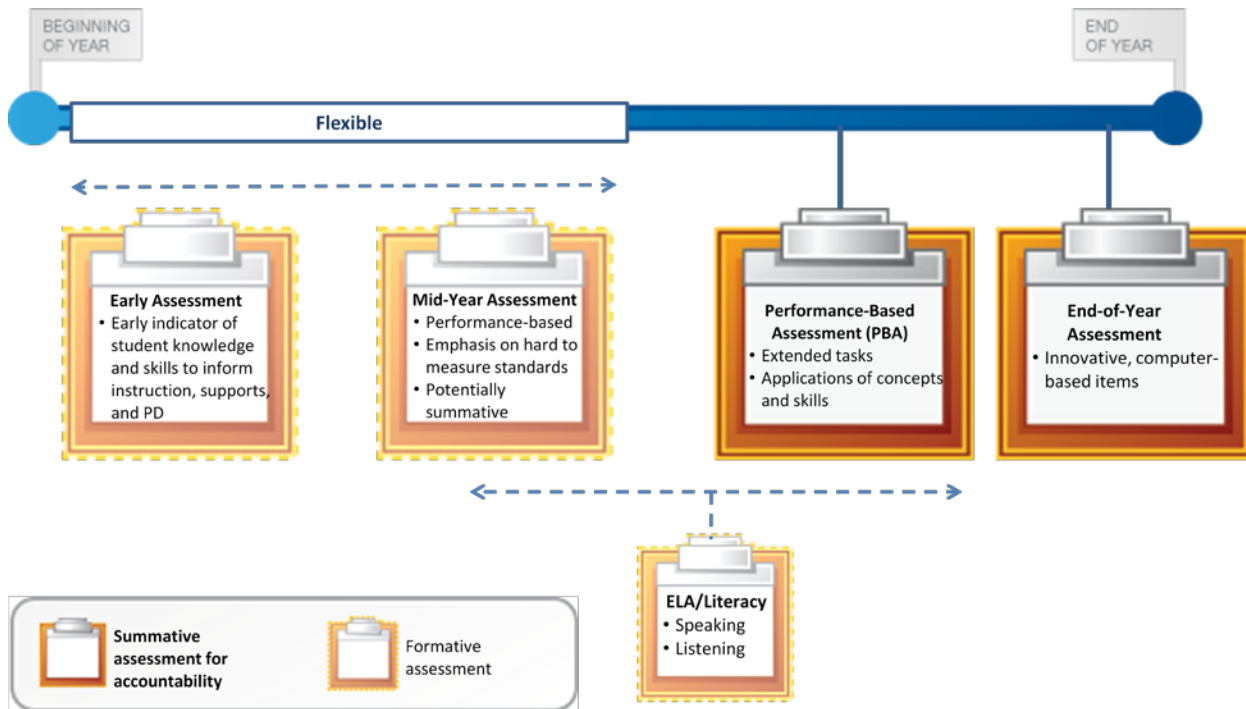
BEGINNING OF YEAR

END OF YEAR

Flexible

Early Assessment
• Early indicator of student knowledge and skills to inform instruction, supports, and PD

Mid-Year Assessment
• Performance-based
• Emphasis on hard to measure standards
• Potentially summative

Performance-Based Assessment (PBA)
• Extended tasks
• Applications of concepts and skills

End-of-Year Assessment
• Innovative, computer-based items

ELA/Literacy
• Speaking
• Listening

Summative assessment for accountability

Formative assessment